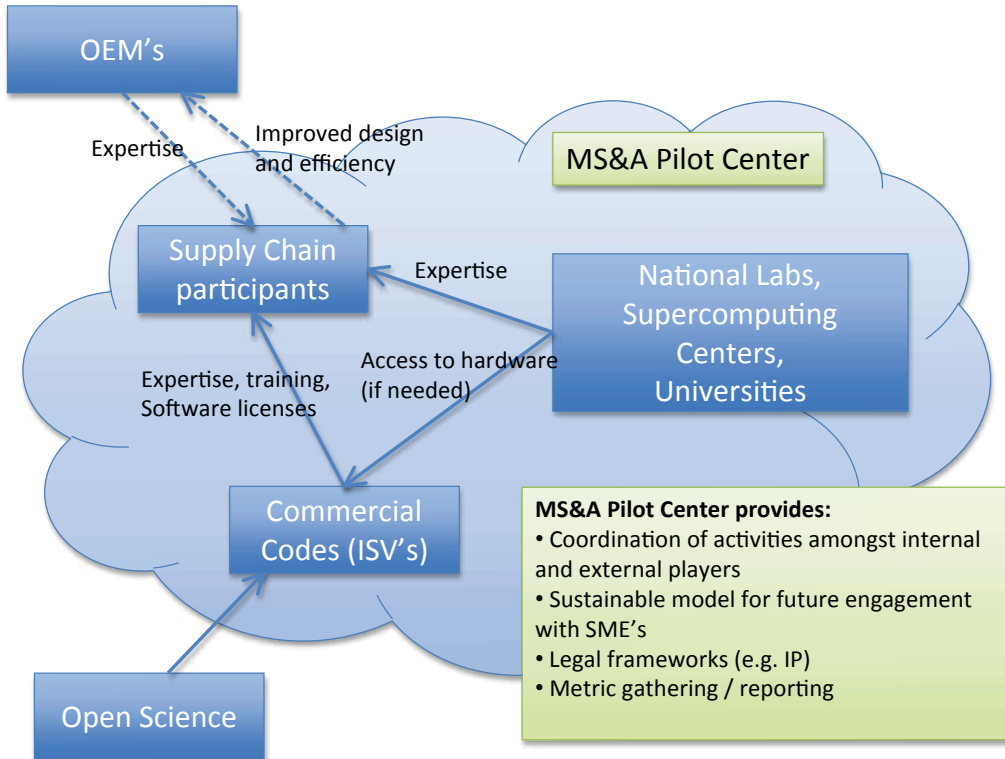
OEM's

Expertise

Improved design and efficiency

MS&A Pilot Center

Supply Chain participants

Expertise

National Labs, Supercomputing Centers, Universities

Access to hardware (if needed)

Expertise, training, Software licenses

Commercial Codes (ISV's)

**MS&A Pilot Center provides:**
• Coordination of activities amongst internal and external players
• Sustainable model for future engagement with SME's
• Legal frameworks (e.g. IP)
• Metric gathering / reporting

Open Science